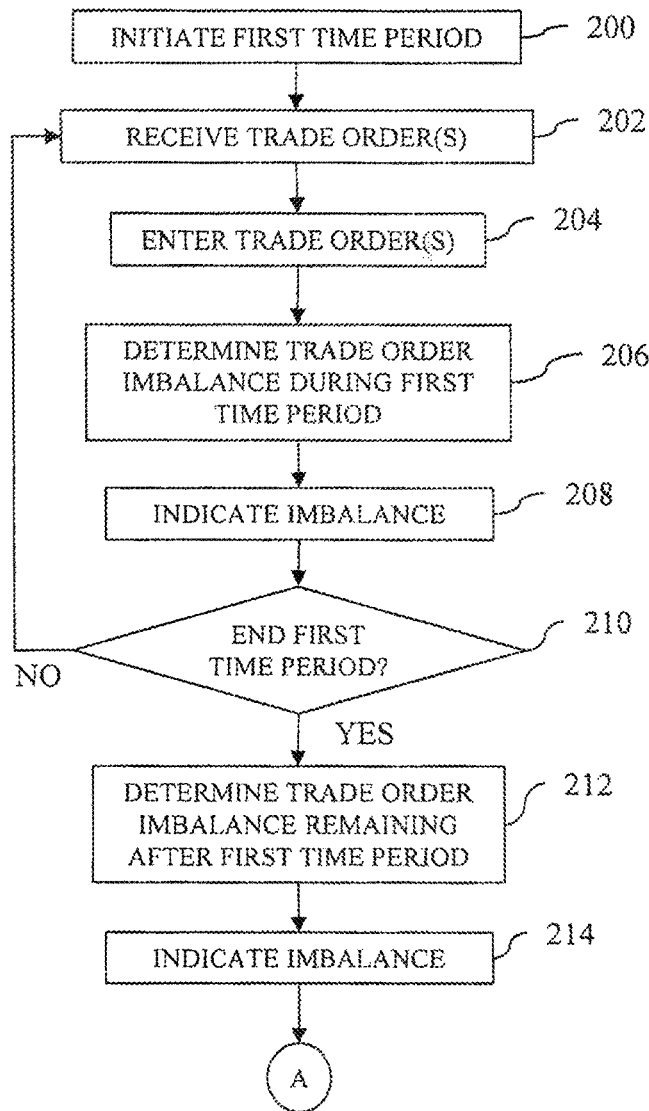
INITIATE FIRST TIME PERIOD 200

RECEIVE TRADE ORDER(S) 202

ENTER TRADE ORDER(S) 204

DETERMINE TRADE ORDER IMBALANCE DURING FIRST TIME PERIOD 206

INDICATE IMBALANCE 208

END FIRST TIME PERIOD? 210

NO

YES

DETERMINE TRADE ORDER IMBALANCE REMAINING AFTER FIRST TIME PERIOD 212

INDICATE IMBALANCE 214

A